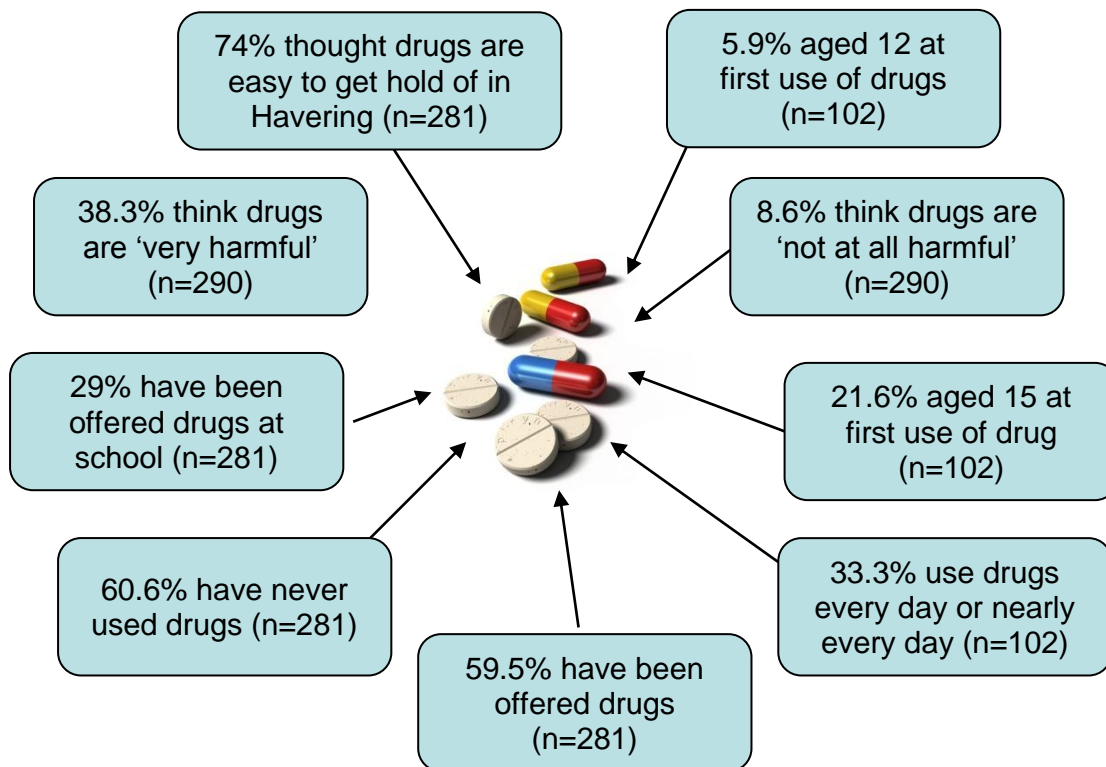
74% thought drugs are easy to get hold of in Havering (n=281)

5.9% aged 12 at first use of drugs (n=102)

38.3% think drugs are 'very harmful' (n=290)

8.6% think drugs are 'not at all harmful' (n=290)

29% have been offered drugs at school (n=281)

21.6% aged 15 at first use of drug (n=102)

60.6% have never used drugs (n=281)

33.3% use drugs every day or nearly every day (n=102)

59.5% have been offered drugs (n=281)